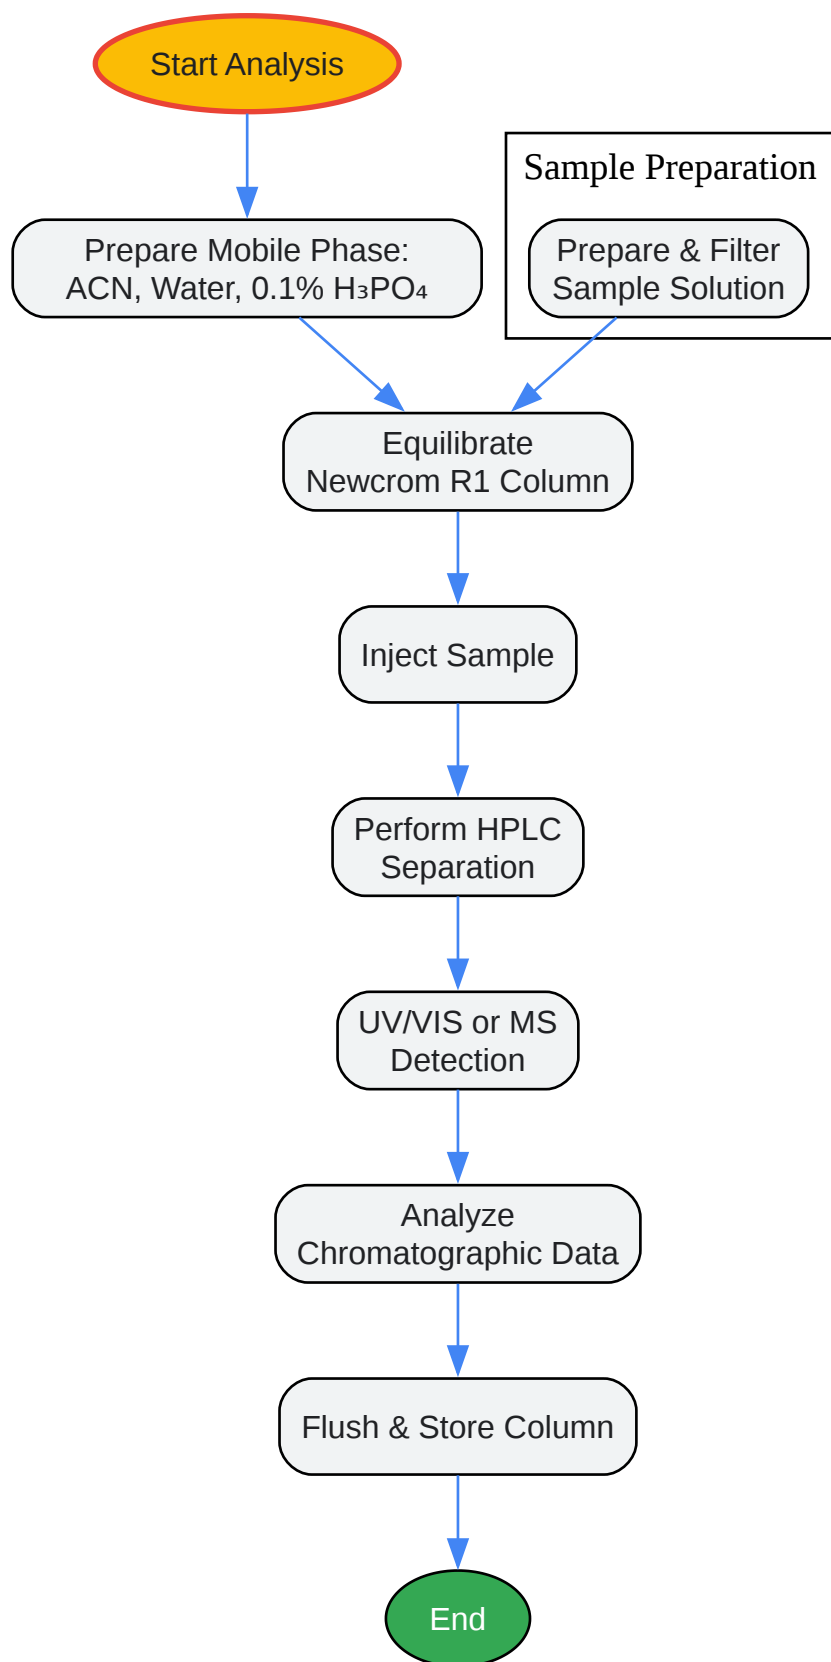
Start Analysis

Sample Preparation

Prepare Mobile Phase: ACN, Water, 0.1% $H_3PO_4$

Prepare & Filter Sample Solution

Equilibrate Newcrom R1 Column

Inject Sample

Perform HPLC Separation

UV/VIS or MS Detection

Analyze Chromatographic Data

Flush & Store Column

End